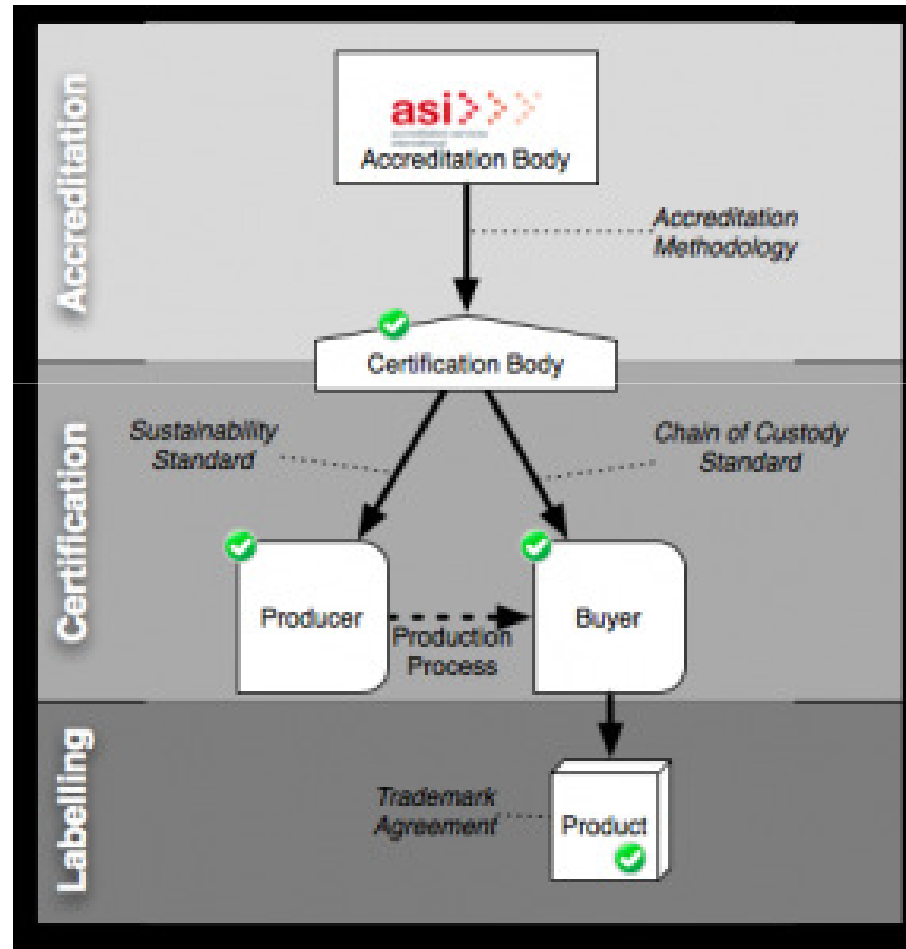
Accreditation

asi
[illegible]
Accreditation Body

Accreditation Methodology

Certification Body

Certification

Sustainability Standard

Chain of Custody Standard

Producer

Production Process

Buyer

Labelling

Trademark Agreement

Product